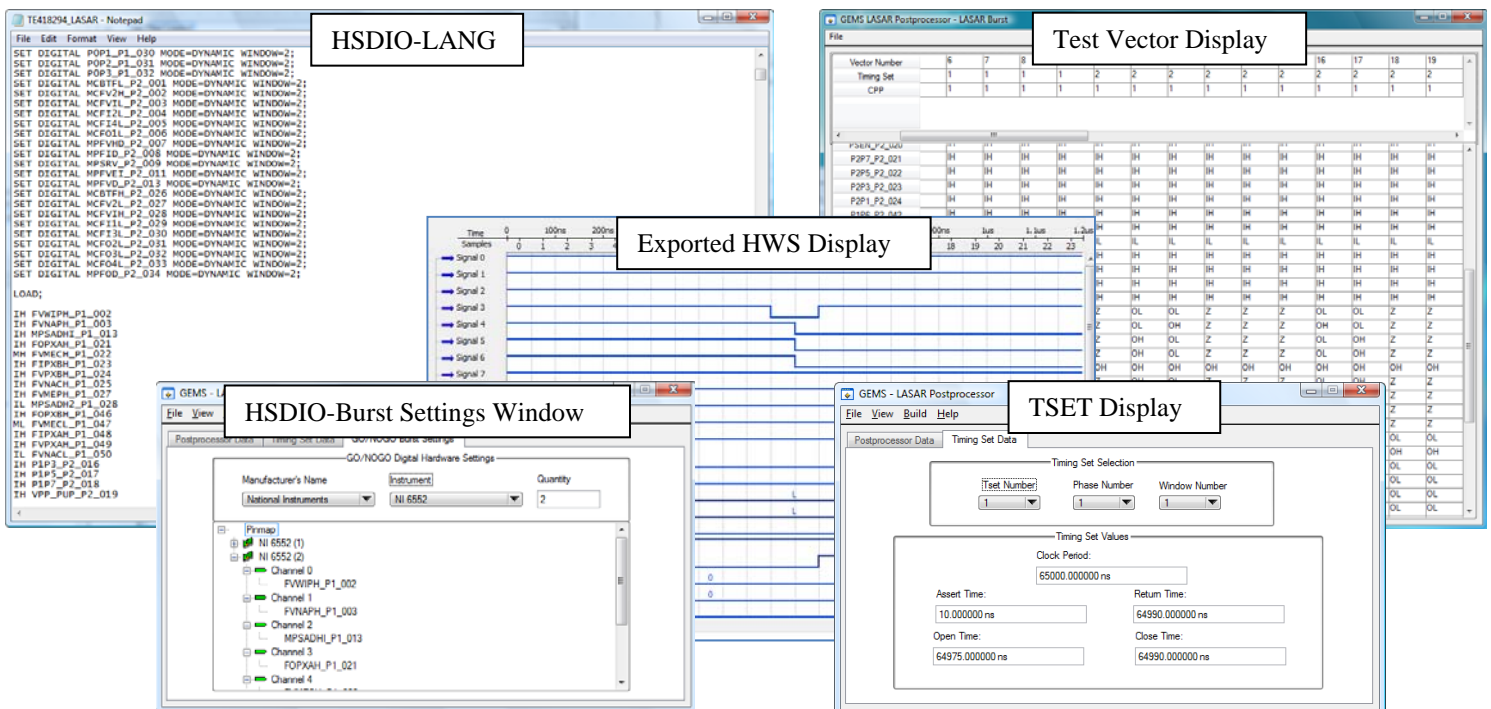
TE418294_LASAR - Notepad

File Edit Format View Help

HSDIO-LANG

SET DIGITAL POP1_P1_030 MODE=DYNAMIC WINDOW=2;
SET DIGITAL POP2_P1_031 MODE=DYNAMIC WINDOW=2;
SET DIGITAL POP3_P1_032 MODE=DYNAMIC WINDOW=2;
SET DIGITAL MCBTFL_P2_001 MODE=DYNAMIC WINDOW=2;
SET DIGITAL MCFV2H_P2_002 MODE=DYNAMIC WINDOW=2;
SET DIGITAL MCFVIL_P2_003 MODE=DYNAMIC WINDOW=2;
SET DIGITAL MCFI2L_P2_004 MODE=DYNAMIC WINDOW=2;
SET DIGITAL MCFI4L_P2_005 MODE=DYNAMIC WINDOW=2;
SET DIGITAL MCFO1L_P2_006 MODE=DYNAMIC WINDOW=2;
SET DIGITAL MPFVHD_P2_007 MODE=DYNAMIC WINDOW=2;
SET DIGITAL MPFID_P2_008 MODE=DYNAMIC WINDOW=2;
SET DIGITAL MPSRV_P2_009 MODE=DYNAMIC WINDOW=2;
SET DIGITAL MPFVEI_P2_011 MODE=DYNAMIC WINDOW=2;
SET DIGITAL MPFVD_P2_013 MODE=DYNAMIC WINDOW=2;
SET DIGITAL MCBTFH_P2_026 MODE=DYNAMIC WINDOW=2;
SET DIGITAL MCFV2L_P2_027 MODE=DYNAMIC WINDOW=2;
SET DIGITAL MCFVIH_P2_028 MODE=DYNAMIC WINDOW=2;
SET DIGITAL MCFI1L_P2_029 MODE=DYNAMIC WINDOW=2;
SET DIGITAL MCFI3L_P2_030 MODE=DYNAMIC WINDOW=2;
SET DIGITAL MCFO2L_P2_031 MODE=DYNAMIC WINDOW=2;
SET DIGITAL MCFO3L_P2_032 MODE=DYNAMIC WINDOW=2;
SET DIGITAL MCFO4L_P2_033 MODE=DYNAMIC WINDOW=2;
SET DIGITAL MPFOD_P2_034 MODE=DYNAMIC WINDOW=2;

LOAD;

IH FVWIPH_P1_002
IH FVNAPH_P1_003
IH MPSADHI_P1_013
IH FOPXAH_P1_021
MH FVMECH_P1_022
IH FIPXBH_P1_023
IH FVPXBH_P1_024
IH FVNACH_P1_025
IH FVMEPH_P1_027
IL MPSADH2_P1_028
IH FOPXBH_P1_046
ML FVMECL_P1_047
IH FIPXAH_P1_048
IH FVPXAH_P1_049
IL FVNACL_P1_050
IH P1P3_P2_016
IH P1P5_P2_017
IH P1P7_P2_018
IH VPP_PUP_P2_019

GEMS LASAR Postprocessor - LASAR Burst

File

Test Vector Display

| Vector Number | 6 | 7 | 8 | | | | | | | | 16 | 17 | 18 | 19 |
|---|---|---|---|---|---|---|---|---|---|---|---|---|---|---|
| Timing Set | 1 | 1 | 1 | 1 | 2 | 2 | 2 | 2 | 2 | 2 | 2 | 2 | 2 | 2 |
| CPP | 1 | 1 | 1 | 1 | 1 | 1 | 1 | 1 | 1 | 1 | 1 | 1 | 1 | 1 |

| | | | | | | | | | | | | | | |
|---|---|---|---|---|---|---|---|---|---|---|---|---|---|---|
| P2P7_P2_021 | IH | IH | IH | IH | IH | IH | IH | IH | IH | IH | IH | IH | IH | IH |
| P2P5_P2_022 | IH | IH | IH | IH | IH | IH | IH | IH | IH | IH | IH | IH | IH | IH |
| P2P3_P2_023 | IH | IH | IH | IH | IH | IH | IH | IH | IH | IH | IH | IH | IH | IH |
| P2P1_P2_024 | IH | IH | IH | IH | IH | IH | IH | IH | IH | IH | IH | IH | IH | IH |

Time 0 100ns 200ns
Samples 0 1 2 3

Exported HWS Display

00ns 1us 1.1us 1.2us
18 19 20 21 22 23

Signal 0
Signal 1
Signal 2
Signal 3
Signal 4
Signal 5
Signal 6
Signal 7

IL IL IL IL IL IL IL IL IL IL
IH IH IH IH IH IH IH IH IH IH
Z OL OL Z Z Z OL OL Z Z
Z OL OH Z Z Z OH OL Z Z
Z OH OL Z Z Z OL OH Z Z
Z OH OL Z Z Z OL OH Z Z
OH OH OH OH OH OH OH OH OH OH

GEMS - L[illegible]

File View

HSDIO-Burst Settings Window

Postprocessor Data | Timing Set Data | GO/NOGO Burst Settings

GO/NOGO Digital Hardware Settings

Manufacturer's Name
National Instruments

Instrument
NI 6552

Quantity
2

Pinmap
NI 6552 (1)
NI 6552 (2)
Channel 0
FVWIPH_P1_002
Channel 1
FVNAPH_P1_003
Channel 2
MPSADHI_P1_013
Channel 3
FOPXAH_P1_021
Channel 4

L
L
0
0

GEMS - LASAR Postprocessor

TSET Display

File View Build Help

Postprocessor Data | Timing Set Data

Timing Set Selection
Tset Number 1
Phase Number 1
Window Number 1

Timing Set Values
Clock Period:
65000.000000 ns
Assert Time:
10.000000 ns
Return Time:
64990.000000 ns
Open Time:
64975.000000 ns
Close Time:
64990.000000 ns

Z Z
Z Z
OL OL
OH OH
OL OL
OL OL